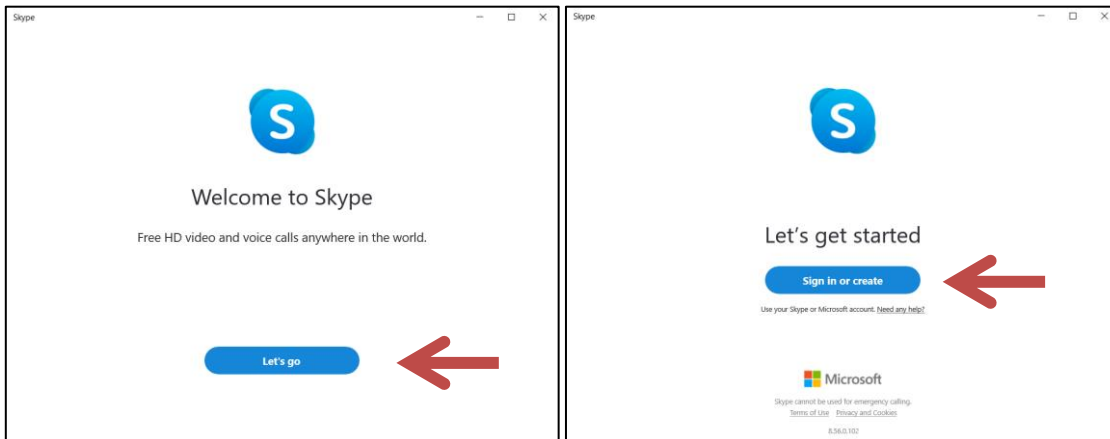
Skype

S

Welcome to Skype

Free HD video and voice calls anywhere in the world.

Let's go

Skype

S

Let's get started

Sign in or create

Use your Skype or Microsoft account. Need any help?

Microsoft

Skype cannot be used for emergency calling.

Terms of Use Privacy and Cookies

8.56.0.102